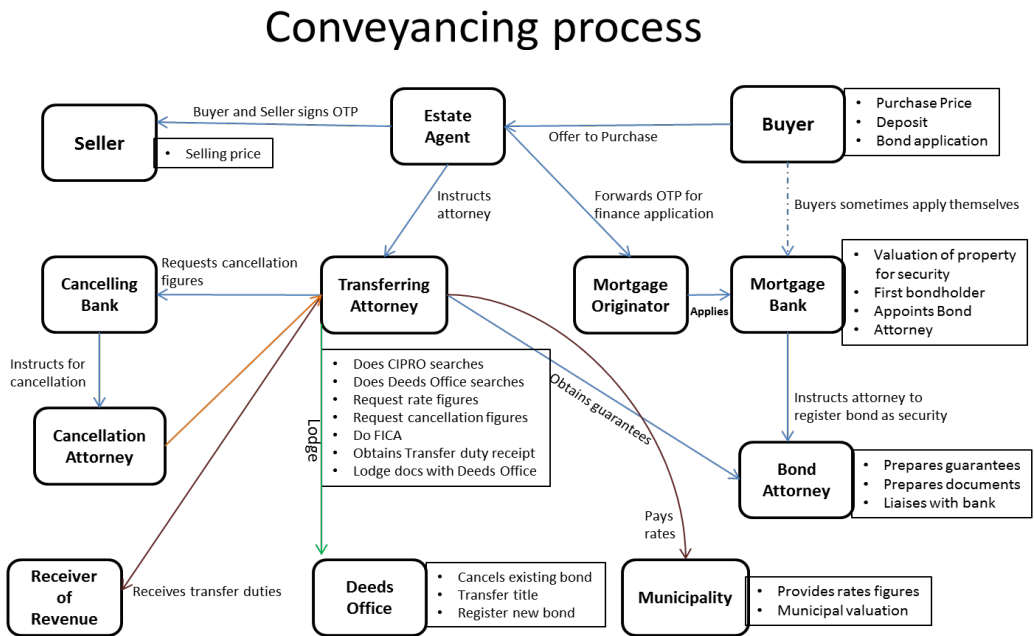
Conveyancing process

Seller

- Selling price

Buyer and Seller signs OTP

Estate Agent

Offer to Purchase

Buyer

- Purchase Price
- Deposit
- Bond application

Instructs attorney

Forwards OTP for finance application

Buyers sometimes apply themselves

Cancelling Bank

Requests cancellation figures

Transferring Attorney

Mortgage Originator

Applies

Mortgage Bank

- Valuation of property for security
- First bondholder
- Appoints Bond
- Attorney

Instructs for cancellation

Cancellation Attorney

- Does CIPRO searches
- Does Deeds Office searches
- Request rate figures
- Request cancellation figures
- Do FICA
- Obtains Transfer duty receipt
- Lodge docs with Deeds Office

Lodge

Obtains guarantees

Instructs attorney to register bond as security

Bond Attorney

- Prepares guarantees
- Prepares documents
- Liaises with bank

Pays rates

Receiver of Revenue

Receives transfer duties

Deeds Office

- Cancels existing bond
- Transfer title
- Register new bond

Municipality

- Provides rates figures
- Municipal valuation